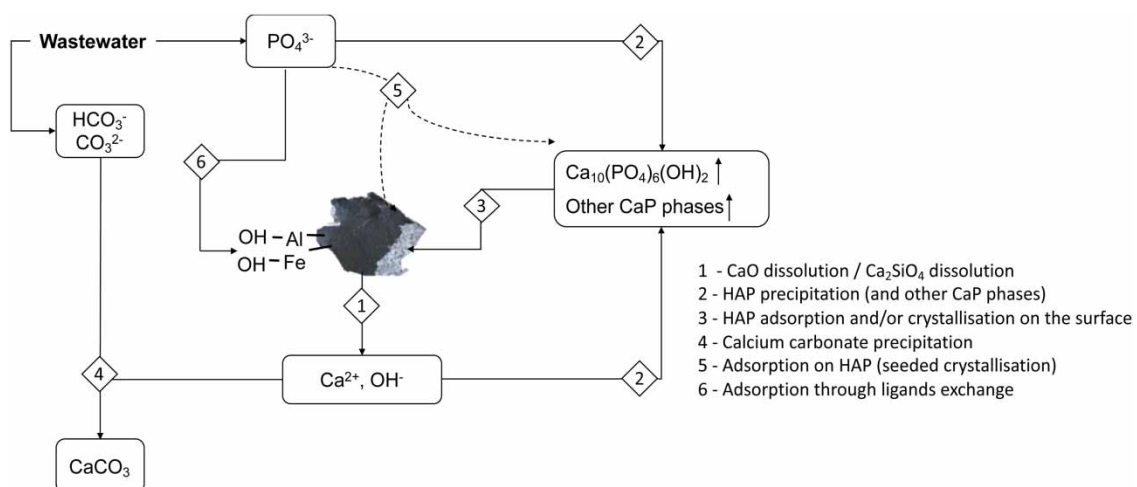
Wastewater

$PO_4^{3-}$

2

$HCO_3^-$
$CO_3^{2-}$

5

6

$Ca_{10}(PO_4)_6(OH)_2$ ↑
Other CaP phases ↑

3

OH – Al
OH – Fe

1

1 - CaO dissolution / $Ca_2SiO_4$ dissolution
2 - HAP precipitation (and other CaP phases)
3 - HAP adsorption and/or crystallisation on the surface
4 - Calcium carbonate precipitation
5 - Adsorption on HAP (seeded crystallisation)
6 - Adsorption through ligands exchange

4

$Ca^{2+}$, $OH^-$

2

$CaCO_3$